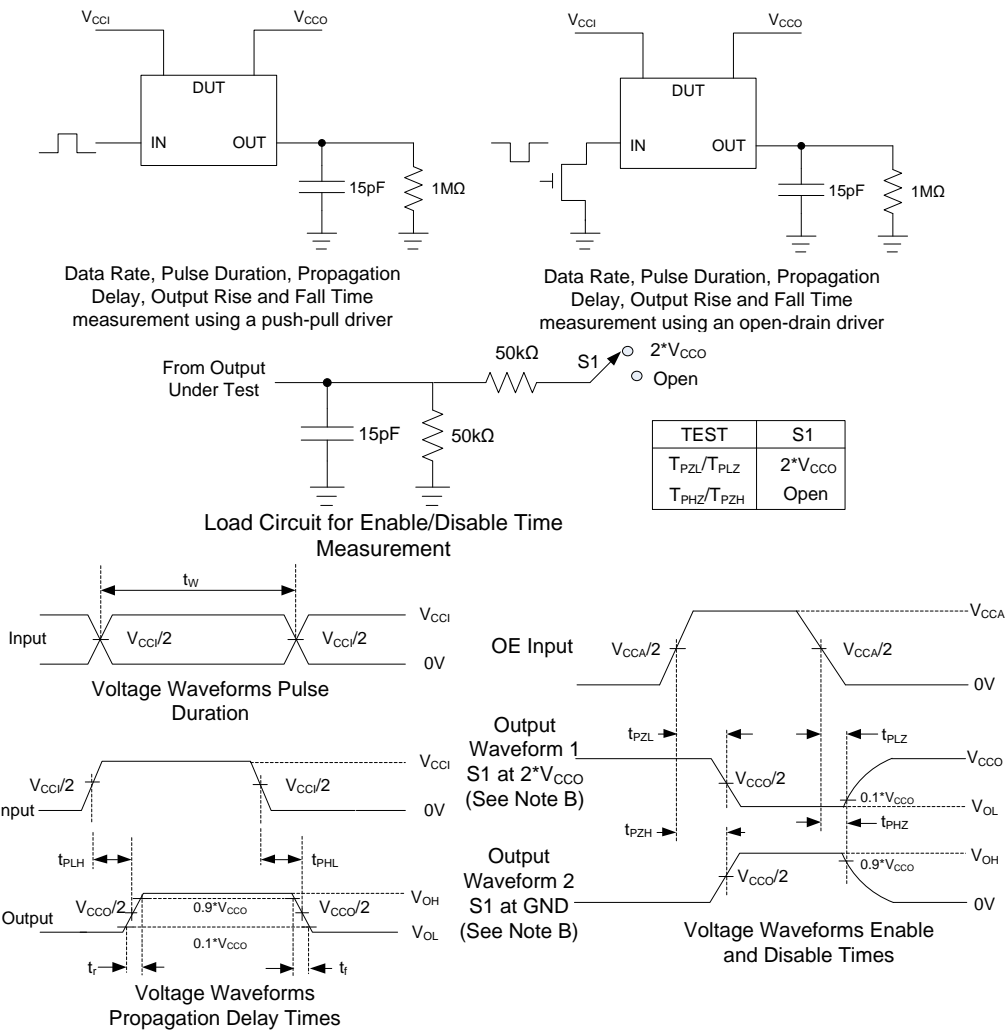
$V_{CCI}$ $V_{CCO}$

DUT

IN OUT

15pF 1MΩ

Data Rate, Pulse Duration, Propagation Delay, Output Rise and Fall Time measurement using a push-pull driver

$V_{CCI}$ $V_{CCO}$

DUT

IN OUT

15pF 1MΩ

Data Rate, Pulse Duration, Propagation Delay, Output Rise and Fall Time measurement using an open-drain driver

From Output Under Test

15pF 50kΩ 50kΩ S1 2*$V_{CCO}$ Open

| TEST | S1 |
|---|---|
| $T_{PZL}/T_{PLZ}$ | 2*$V_{CCO}$ |
| $T_{PHZ}/T_{PZH}$ | Open |

Load Circuit for Enable/Disable Time Measurement

$t_W$

Input $V_{CCI}/2$ $V_{CCI}/2$ $V_{CCI}$ 0V

Voltage Waveforms Pulse Duration

$V_{CCI}/2$ $V_{CCI}/2$ $V_{CCI}$

nput 0V

$t_{PLH}$ $t_{PHL}$

Output $V_{CCO}/2$ 0.9*$V_{CCO}$ $V_{CCO}/2$ $V_{OH}$

0.1*$V_{CCO}$ $V_{OL}$

$t_r$ $t_f$

Voltage Waveforms Propagation Delay Times

OE Input $V_{CCA}/2$ $V_{CCA}/2$ $V_{CCA}$ 0V

Output Waveform 1 S1 at 2*$V_{CCO}$ (See Note B)

$t_{PZL}$ $t_{PLZ}$

$V_{CCO}/2$ $V_{CCO}$

0.1*$V_{CCO}$ $V_{OL}$

$t_{PZH}$ $t_{PHZ}$

Output Waveform 2 S1 at GND (See Note B)

$V_{OH}$

0.9*$V_{CCO}$

$V_{CCO}/2$ 0V

Voltage Waveforms Enable and Disable Times